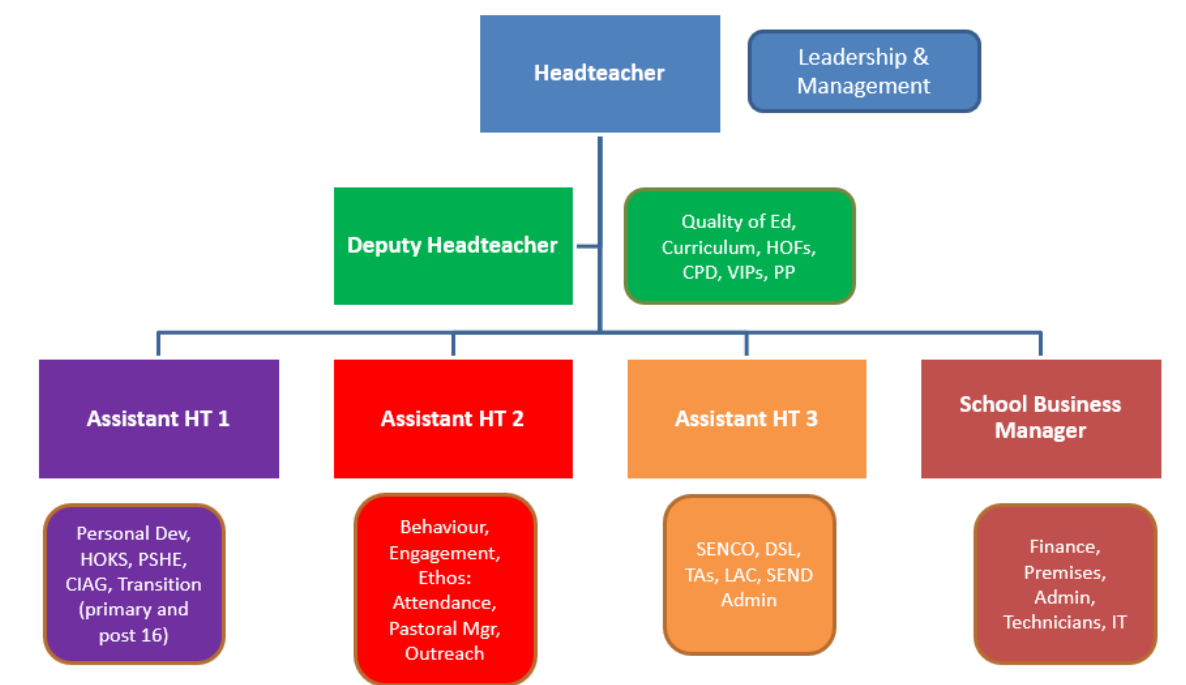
Headteacher

Leadership & Management

Deputy Headteacher

Quality of Ed, Curriculum, HOFs, CPD, VIPs, PP

Assistant HT 1

Personal Dev, HOKS, PSHE, CIAG, Transition (primary and post 16)

Assistant HT 2

Behaviour, Engagement, Ethos: Attendance, Pastoral Mgr, Outreach

Assistant HT 3

SENCO, DSL, TAs, LAC, SEND Admin

School Business Manager

Finance, Premises, Admin, Technicians, IT